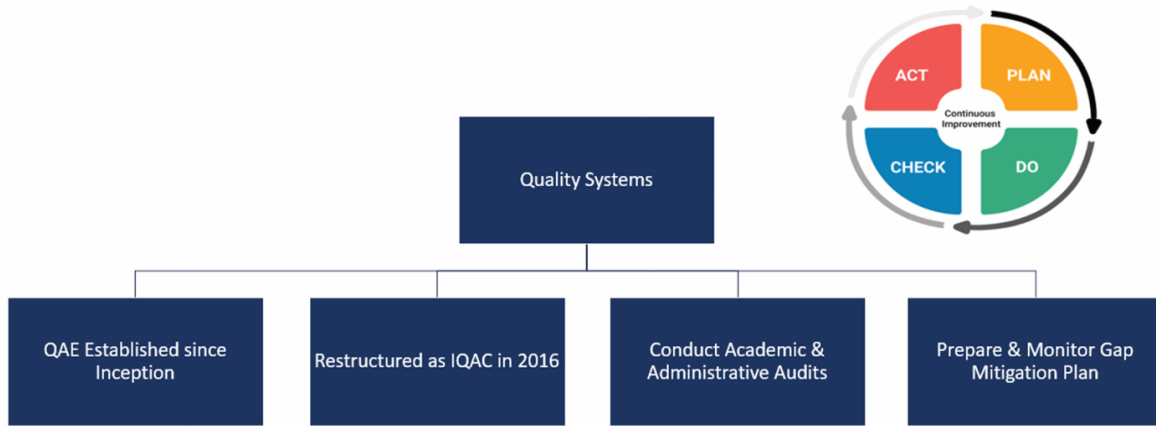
ACT
PLAN
Continuous Improvement
CHECK
DO

Quality Systems

QAE Established since Inception

Restructured as IQAC in 2016

Conduct Academic & Administrative Audits

Prepare & Monitor Gap Mitigation Plan